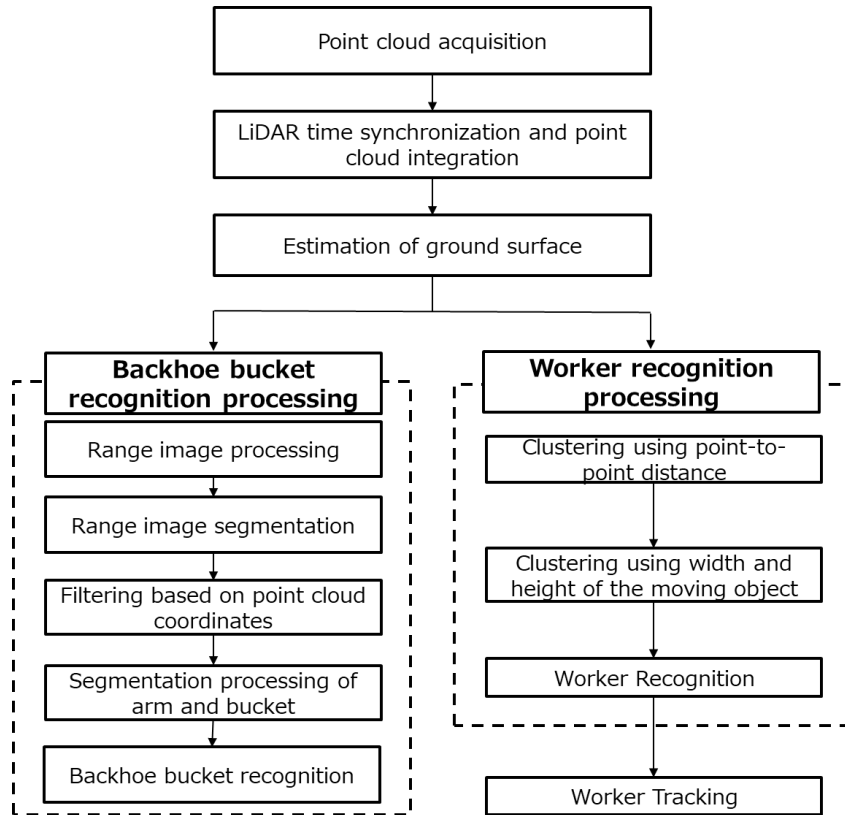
Point cloud acquisition

LiDAR time synchronization and point cloud integration

Estimation of ground surface

Backhoe bucket recognition processing

Range image processing

Range image segmentation

Filtering based on point cloud coordinates

Segmentation processing of arm and bucket

Backhoe bucket recognition

Worker recognition processing

Clustering using point-to-point distance

Clustering using width and height of the moving object

Worker Recognition

Worker Tracking